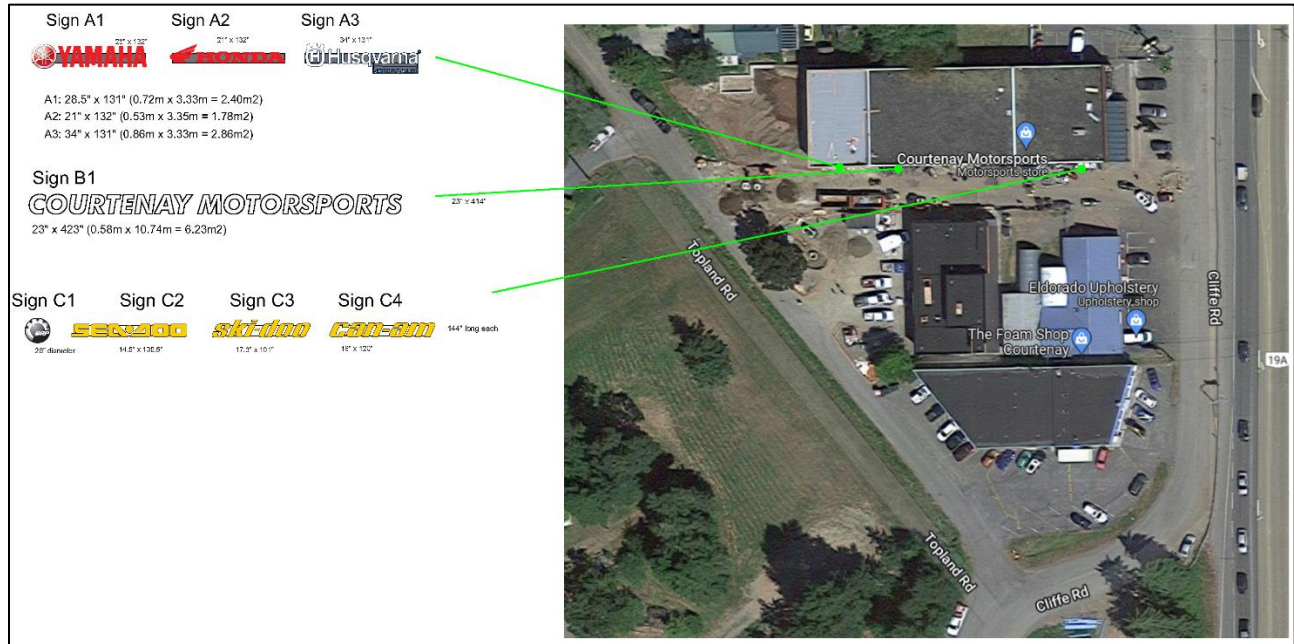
Sign A1 Sign A2 Sign A3

YAMAHA 28" x 132"
HONDA 21" x 132"
Husqvarna 34" x 131"

A1: 28.5" x 131" (0.72m x 3.33m = 2.40m2)
A2: 21" x 132" (0.53m x 3.35m = 1.78m2)
A3: 34" x 131" (0.86m x 3.33m = 2.86m2)

Sign B1
COURTENAY MOTORSPORTS
23" x 414"
23" x 423" (0.58m x 10.74m = 6.23m2)

Sign C1 Sign C2 Sign C3 Sign C4
BRP
28" diameter
SEA-DOO
14.8" x 130.6"
ski-doo
17.3" x 101"
can-am
18" x 120"
144" long each

Courtenay Motorsports
Motorsports store
Topland Rd
Eldorado Upholstery
Upholstery shop
The Foam Shop Courtenay
Cliffe Rd
19A
Topland Rd
Cliffe Rd